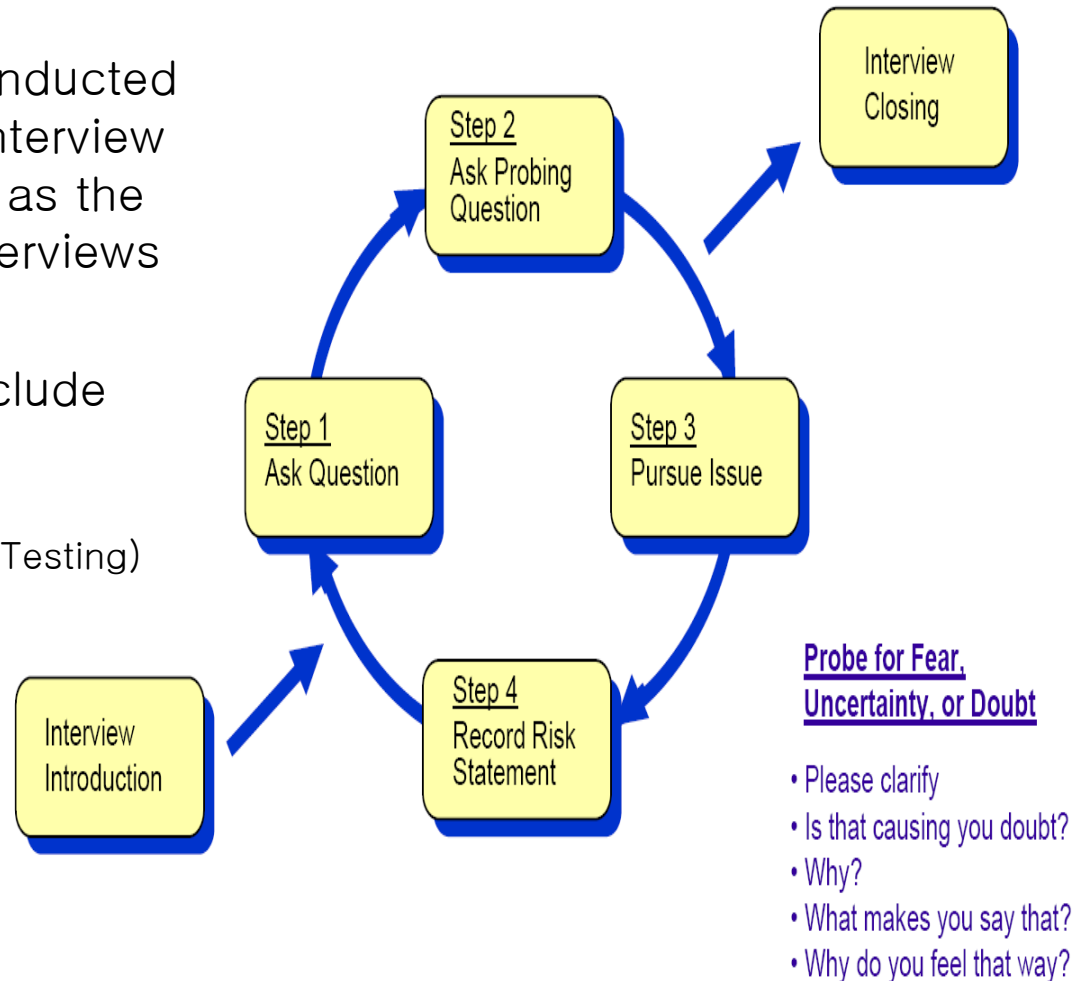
nducted
nterview
as the
erviews

clude

Testing)

Interview Closing

Step 2
Ask Probing Question

Step 1
Ask Question

Step 3
Pursue Issue

Step 4
Record Risk Statement

Interview Introduction

Probe for Fear, Uncertainty, or Doubt

• Please clarify
• Is that causing you doubt?
• Why?
• What makes you say that?
• Why do you feel that way?